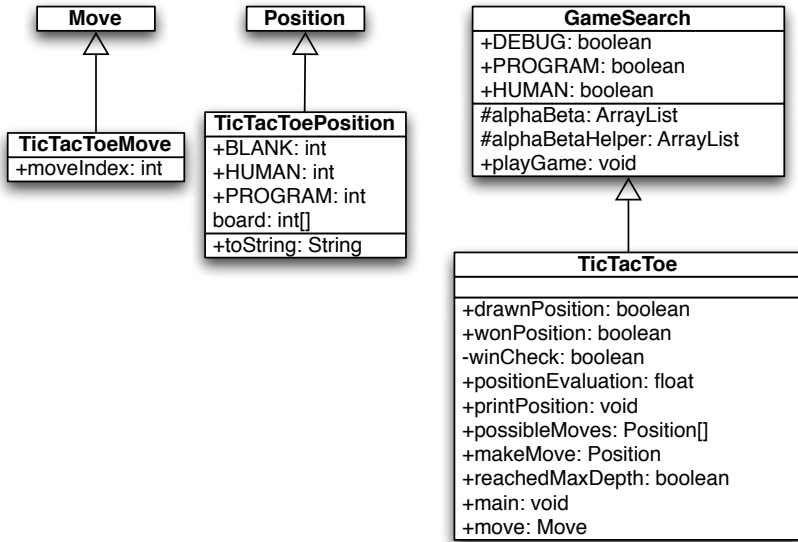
Move

TicTacToeMove
+moveIndex: int

Position

TicTacToePosition
+BLANK: int
+HUMAN: int
+PROGRAM: int
board: int[]
+toString: String

GameSearch
+DEBUG: boolean
+PROGRAM: boolean
+HUMAN: boolean
#alphaBeta: ArrayList
#alphaBetaHelper: ArrayList
+playGame: void

TicTacToe
+drawnPosition: boolean
+wonPosition: boolean
-winCheck: boolean
+positionEvaluation: float
+printPosition: void
+possibleMoves: Position[]
+makeMove: Position
+reachedMaxDepth: boolean
+main: void
+move: Move